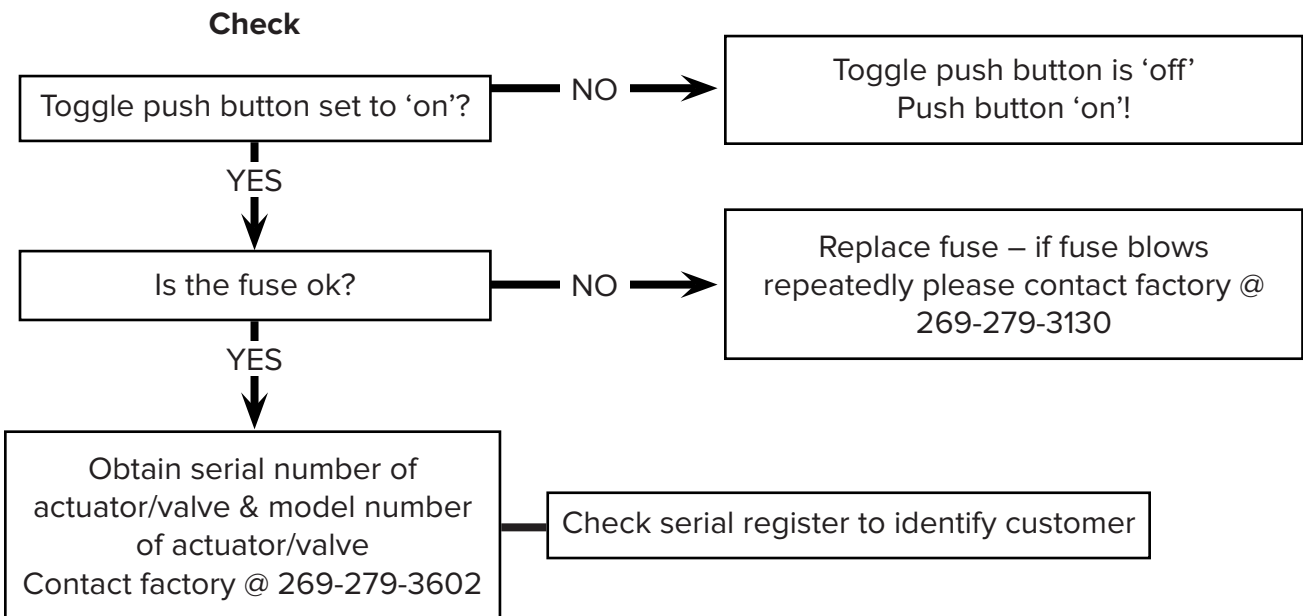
Check

Toggle push button set to 'on'?

NO

Toggle push button is 'off'
Push button 'on'!

YES

Is the fuse ok?

NO

Replace fuse – if fuse blows repeatedly please contact factory @ 269-279-3130

YES

Obtain serial number of actuator/valve & model number of actuator/valve
Contact factory @ 269-279-3602

Check serial register to identify customer